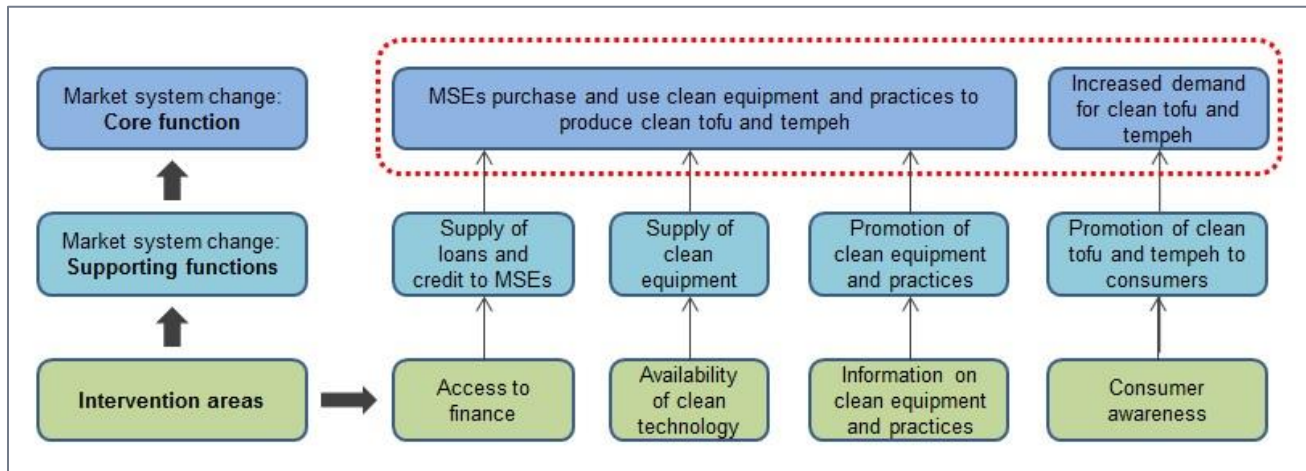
Market system change: **Core function**

Market system change: **Supporting functions**

**Intervention areas**

MSEs purchase and use clean equipment and practices to produce clean tofu and tempeh

Increased demand for clean tofu and tempeh

Supply of loans and credit to MSEs

Supply of clean equipment

Promotion of clean equipment and practices

Promotion of clean tofu and tempeh to consumers

Access to finance

Availability of clean technology

Information on clean equipment and practices

Consumer awareness